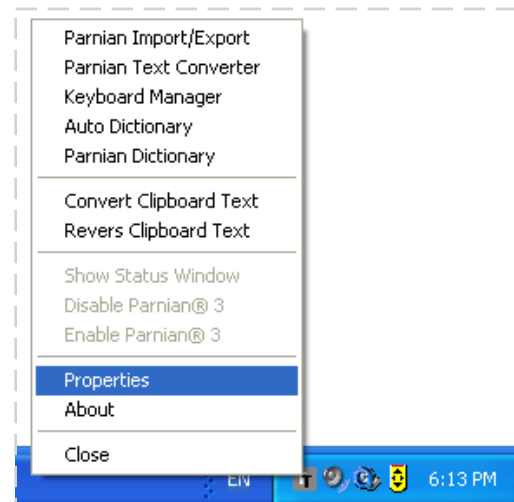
Parnian Import/Export
Parnian Text Converter
Keyboard Manager
Auto Dictionary
Parnian Dictionary

Convert Clipboard Text
Revers Clipboard Text

Show Status Window
Disable Parnian® 3
Enable Parnian® 3

Properties
About

Close

EN

6:13 PM